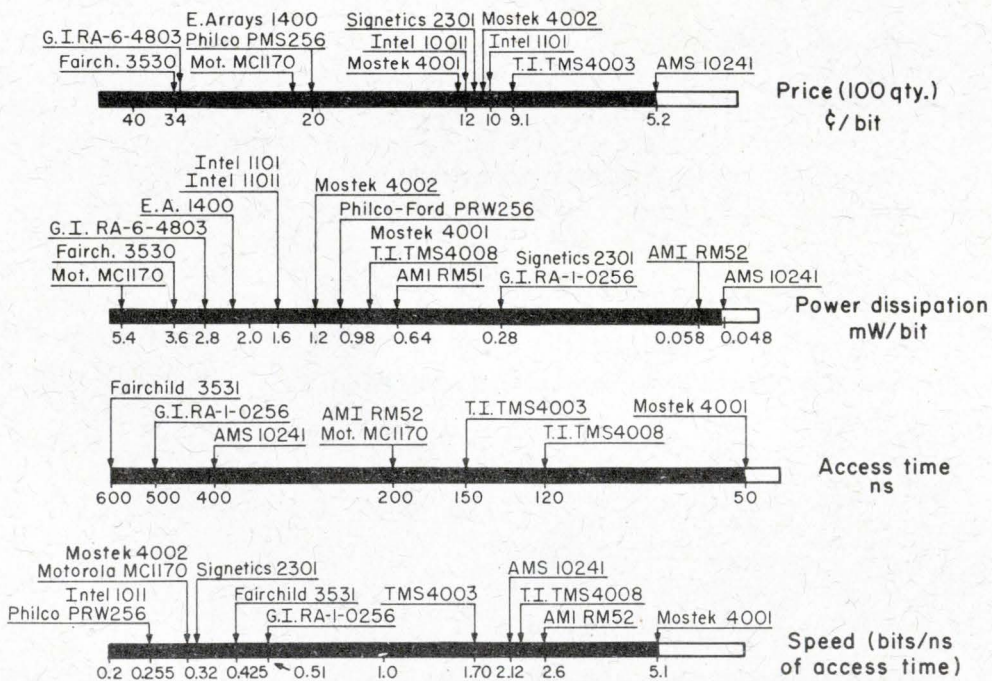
G.I.RA-6-4803
Fairch. 3530
E.Arrays 1400
Philco PMS256
Mot. MC1170
Signetics 2301
Intel 1001l
Mostek 4001
Mostek 4002
Intel 1101
T.I.TMS4003
AMS 10241

40 34 20 12 10 9.1 5.2

Price (100 qty.) ¢/bit

Intel 1101
Intel 11011
E.A. 1400
G.I. RA-6-4803
Fairch. 3530
Mot. MC1170
Mostek 4002
Philco-Ford PRW256
Mostek 4001
T.I.TMS4008
AMI RM51
Signetics 2301
G.I.RA-1-0256
AMI RM52
AMS 10241

5.4 3.6 2.8 2.0 1.6 1.2 0.98 0.64 0.28 0.058 0.048

Power dissipation mW/bit

Fairchild 3531
G.I.RA-1-0256
AMS 10241
AMI RM52
Mot. MC1170
T.I.TMS4003
T.I.TMS4008
Mostek 4001

600 500 400 200 150 120 50

Access time ns

Mostek 4002
Motorola MC1170
Intel 1011
Philco PRW256
Signetics 2301
Fairchild 3531
G.I.RA-1-0256
TMS4003
AMS 10241
T.I.TMS4008
AMI RM52
Mostek 4001

0.2 0.255 0.32 0.425 0.51 1.0 1.70 2.12 2.6 5.1

Speed (bits/ns of access time)